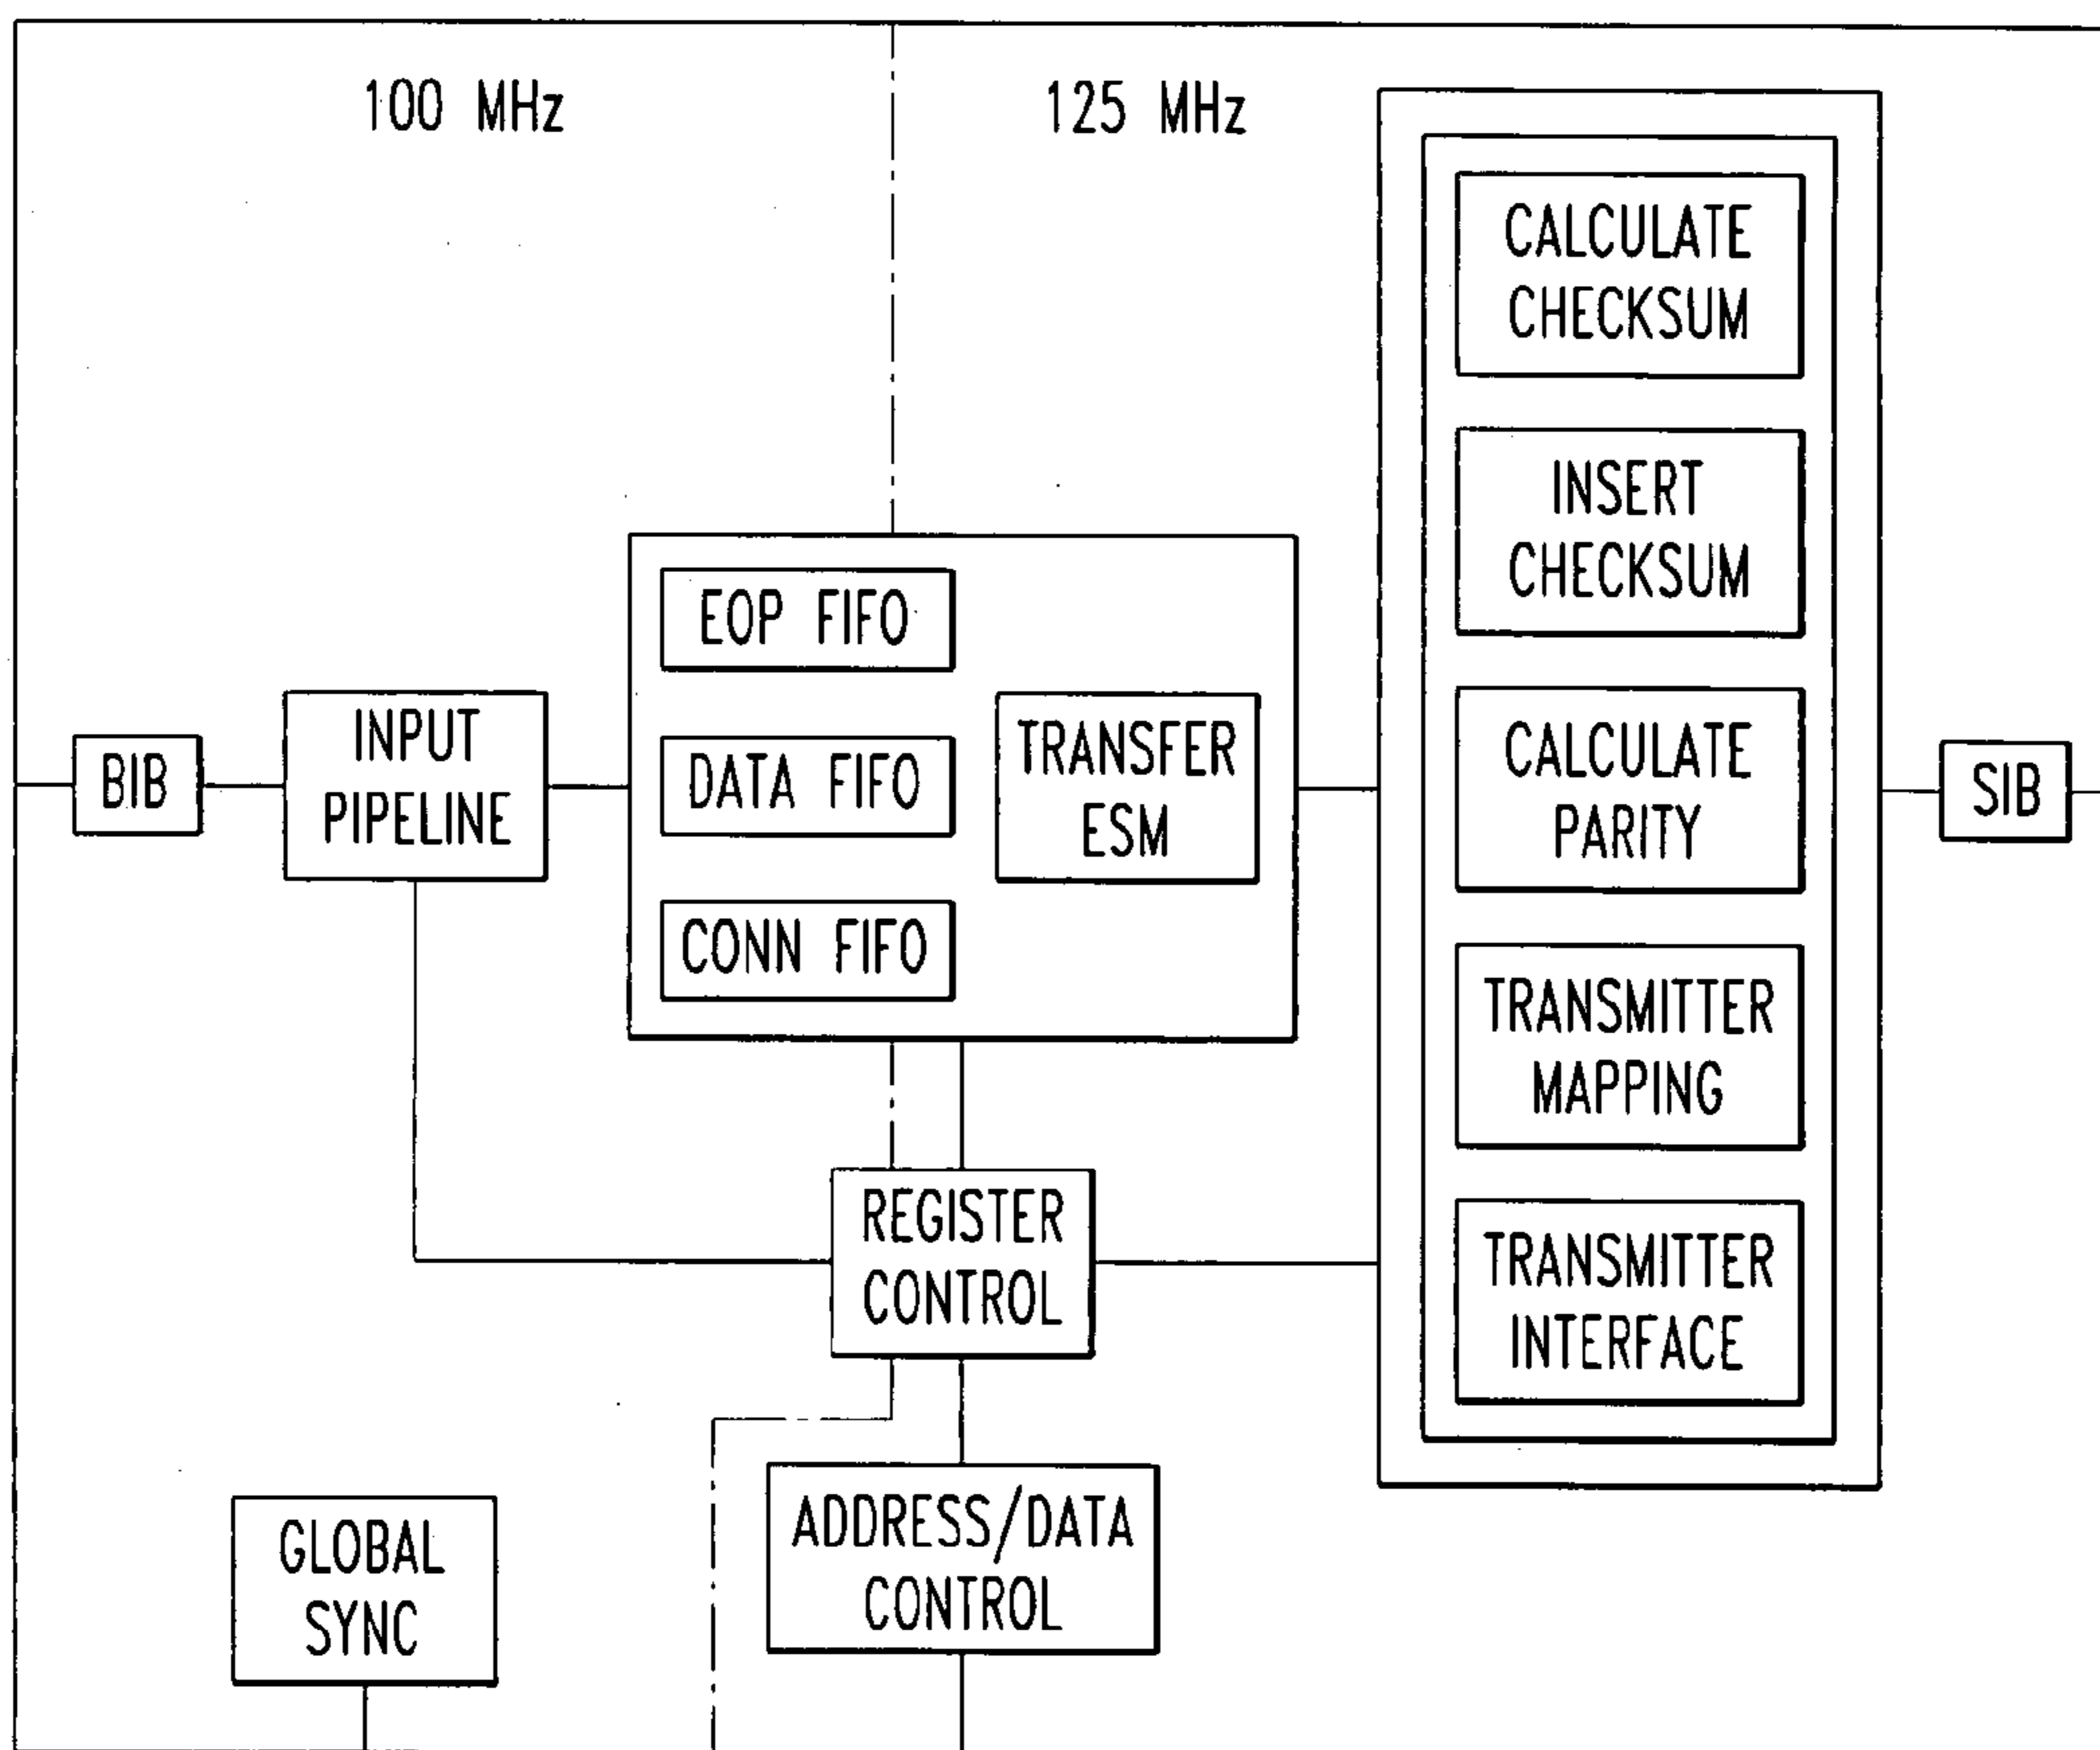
100 MHz

125 MHz

CALCULATE CHECKSUM

INSERT CHECKSUM

CALCULATE PARITY

TRANSMITTER MAPPING

TRANSMITTER INTERFACE

EOP FIFO

DATA FIFO

CONN FIFO

TRANSFER ESM

BIB

INPUT PIPELINE

SIB

REGISTER CONTROL

ADDRESS/DATA CONTROL

GLOBAL SYNC